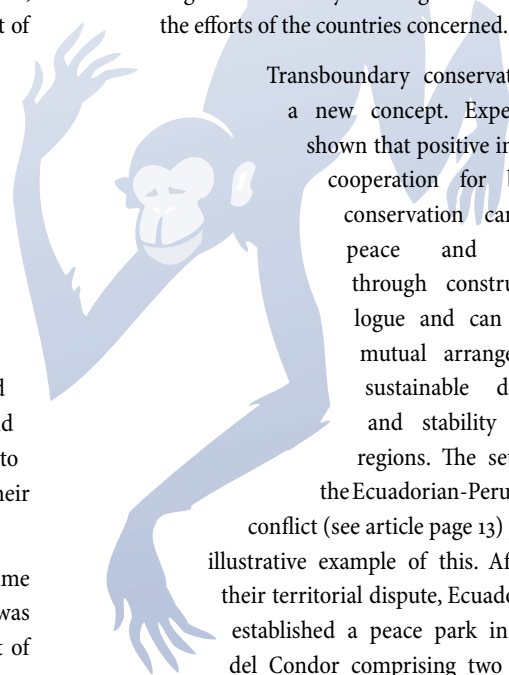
, t of

d d to heir

me was t of

the efforts of the countries concerned.

Transboundary conservat a new concept. Expe shown that positive in cooperation for b conservation can peace and through constru logue and can mutual arrange sustainable d and stability regions. The set the Ecuadorian-Peru conflict (see article page 13) illustrative example of this. Af their territorial dispute, Ecuado established a peace park in del Condor comprising two